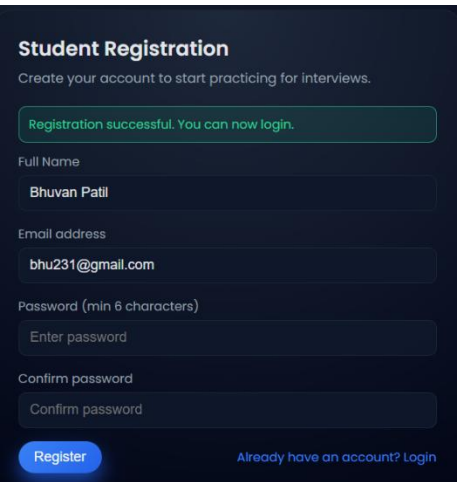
Student Registration

Create your account to start practicing for interviews.

Registration successful. You can now login.

Full Name

Bhuvan Patil

Email address

bhu231@gmail.com

Password (min 6 characters)

Enter password

Confirm password

Confirm password

Register

Already have an account? Login